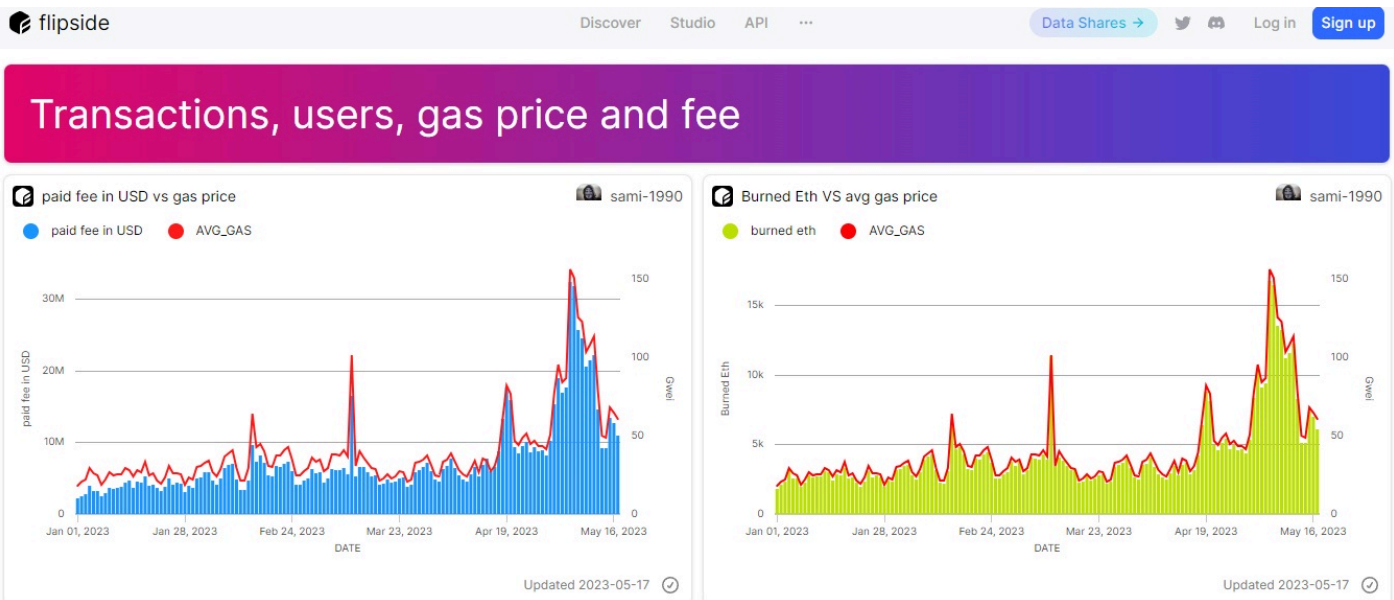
flipside Discover Studio API ··· Data Shares → Log in Sign up

Transactions, users, gas price and fee

paid fee in USD vs gas price sami-1990

paid fee in USD AVG_GAS

30M
20M
10M
0
paid fee in USD
150
100
50
0
Gwei
Jan 01, 2023 Jan 28, 2023 Feb 24, 2023 Mar 23, 2023 Apr 19, 2023 May 16, 2023
DATE

Updated 2023-05-17

Burned Eth VS avg gas price sami-1990

burned eth AVG_GAS

15k
10k
5k
0
Burned Eth
150
100
50
0
Gwei
Jan 01, 2023 Jan 28, 2023 Feb 24, 2023 Mar 23, 2023 Apr 19, 2023 May 16, 2023
DATE

Updated 2023-05-17